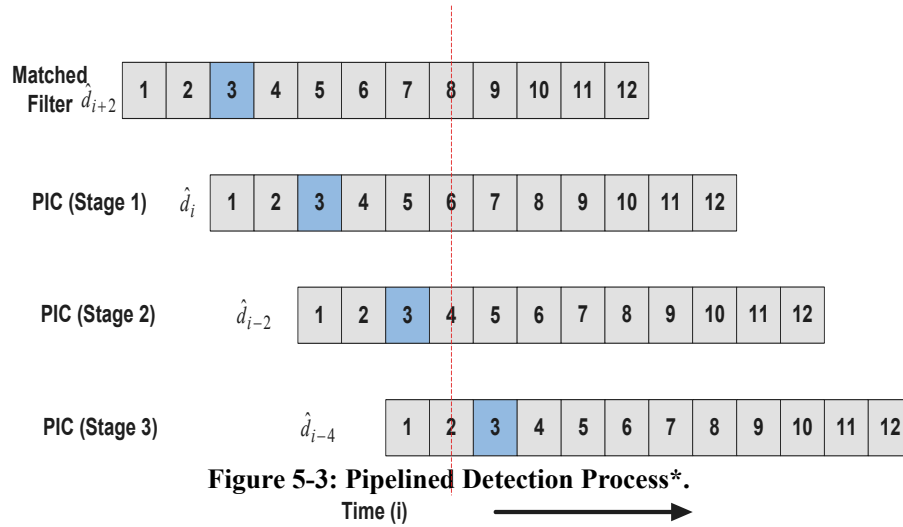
Matched Filter $\hat{d}_{i+2}$

| 1 | 2 | 3 | 4 | 5 | 6 | 7 | 8 | 9 | 10 | 11 | 12 |
|---|---|---|---|---|---|---|---|---|---|---|---|

PIC (Stage 1) $\hat{d}_i$

| 1 | 2 | 3 | 4 | 5 | 6 | 7 | 8 | 9 | 10 | 11 | 12 |
|---|---|---|---|---|---|---|---|---|---|---|---|

PIC (Stage 2) $\hat{d}_{i-2}$

| 1 | 2 | 3 | 4 | 5 | 6 | 7 | 8 | 9 | 10 | 11 | 12 |
|---|---|---|---|---|---|---|---|---|---|---|---|

PIC (Stage 3) $\hat{d}_{i-4}$

| 1 | 2 | 3 | 4 | 5 | 6 | 7 | 8 | 9 | 10 | 11 | 12 |
|---|---|---|---|---|---|---|---|---|---|---|---|

Figure 5-3: Pipelined Detection Process*.

Time (i)